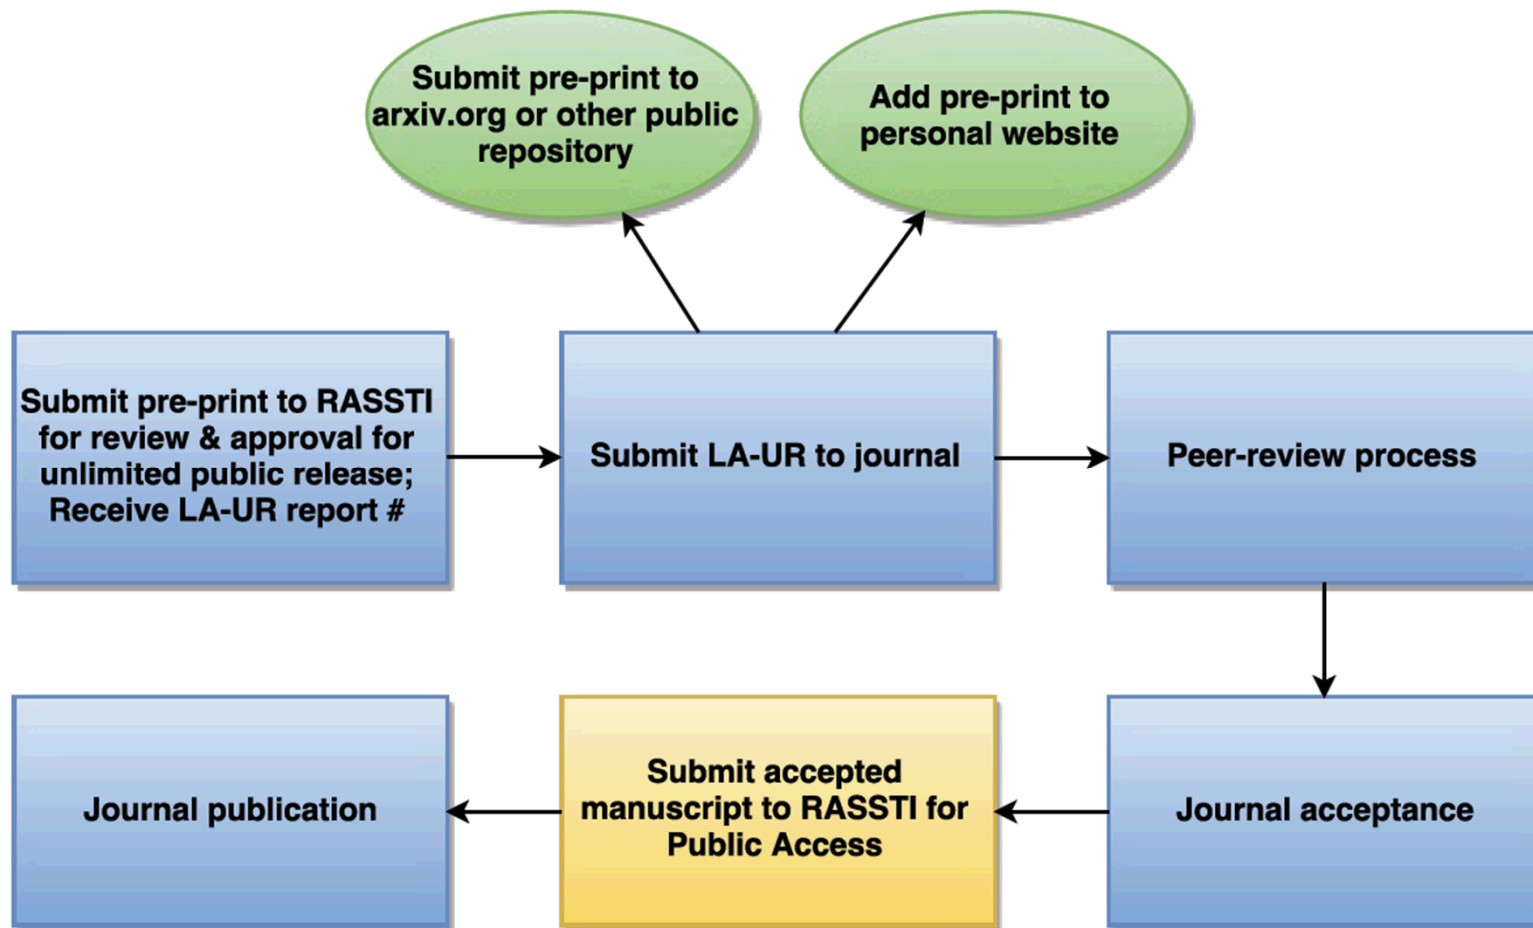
Submit pre-print to arxiv.org or other public repository

Add pre-print to personal website

Submit pre-print to RASSTI for review & approval for unlimited public release; Receive LA-UR report #

Submit LA-UR to journal

Peer-review process

Journal publication

Submit accepted manuscript to RASSTI for Public Access

Journal acceptance